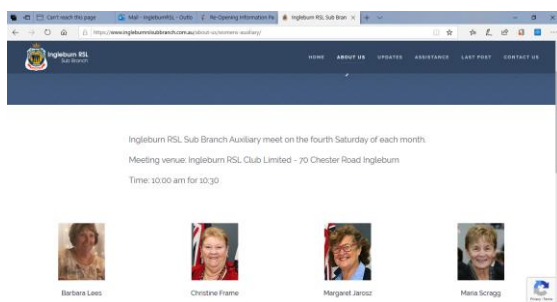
Can't reach this page
Mail - IngleburnRSL - Outlo
Re-Opening Information Pa
Ingleburn RSL Sub Bran
https://www.ingleburnrslsubbranch.com.au/about-us/womens-auxiliary/

Ingleburn RSL
Sub Branch

HOME ABOUT US UPDATES ASSISTANCE LAST POST CONTACT US

Ingleburn RSL Sub Branch Auxiliary meet on the fourth Saturday of each month.

Meeting venue: Ingleburn RSL Club Limited - 70 Chester Road Ingleburn

Time: 10:00 am for 10:30

Barbara Lees

Christine Frame

Margaret Jarosz

Maria Scragg